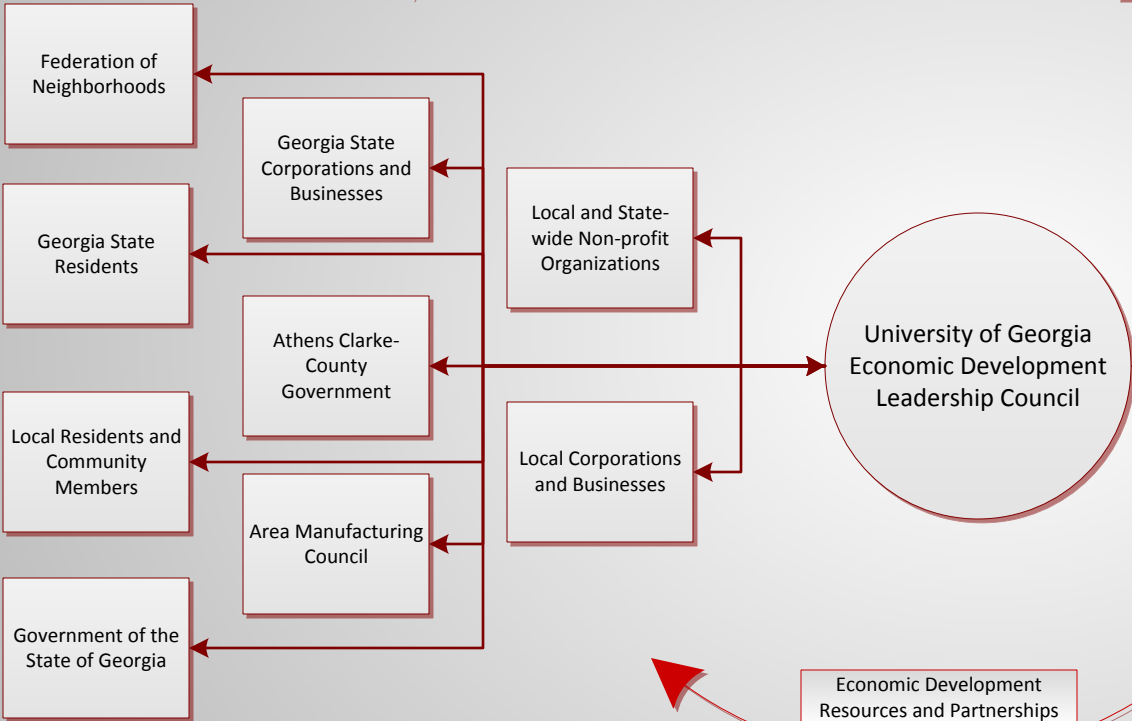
Federation of Neighborhoods

Georgia State Corporations and Businesses

Local and Statewide Non-profit Organizations

Georgia State Residents

Athens Clarke-County Government

University of Georgia Economic Development Leadership Council

Local Residents and Community Members

Local Corporations and Businesses

Area Manufacturing Council

Government of the State of Georgia

Economic Development Resources and Partnerships